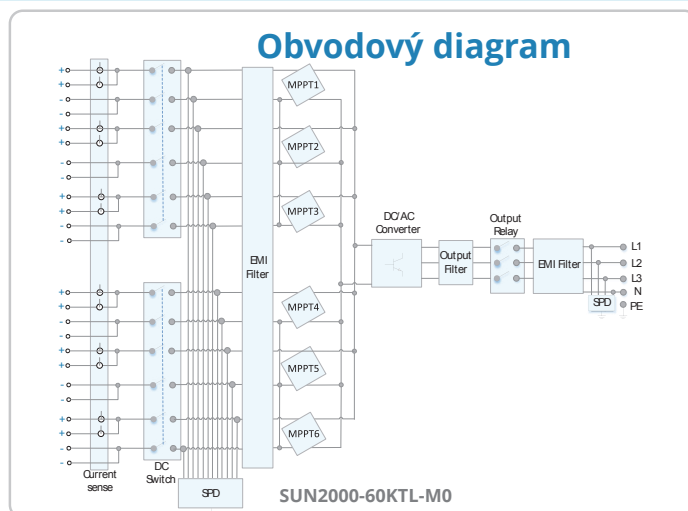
Obvodový diagram

+
+
-
-
+
+
-
-
+
+
-
-
+
+
-
-
+
+
-
-
+
+
-
-

Current sense

DC Switch

SPD

EMI Filter

MPPT1
MPPT2
MPPT3
MPPT4
MPPT5
MPPT6

DC/AC Converter

Output Filter

Output Relay

EMI Filter

SPD

L1
L2
L3
N
PE

SUN2000-60KTL-M0